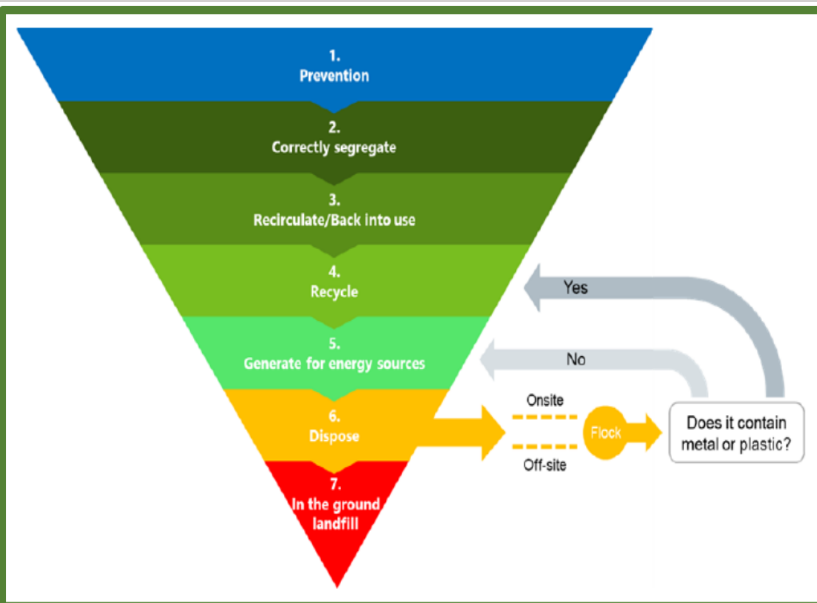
1.
Prevention

2.
Correctly segregate

3.
Recirculate/Back into use

4.
Recycle

5.
Generate for energy sources

6.
Dispose

7.
In the ground
landfill

Yes

No

Onsite

Flock

Off-site

Does it contain metal or plastic?